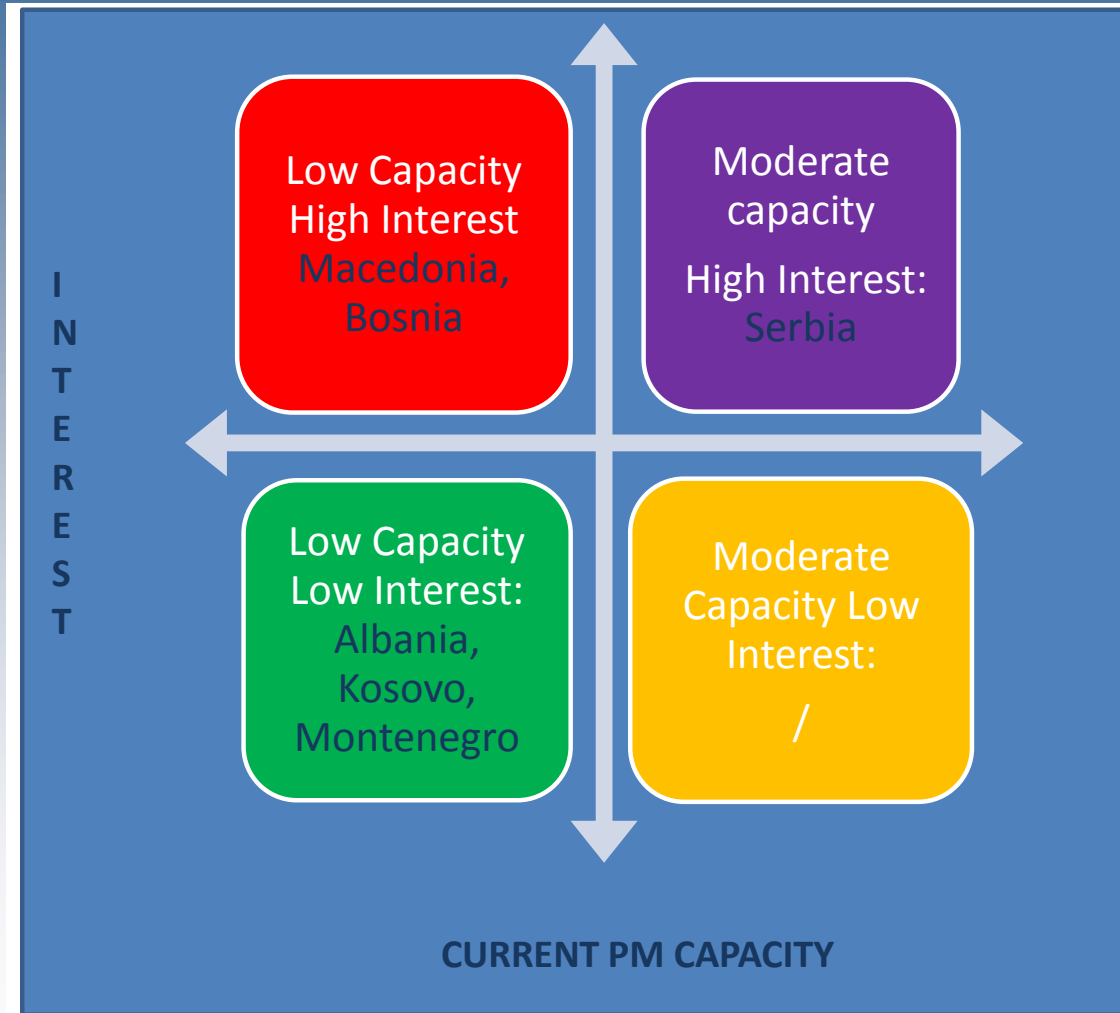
I
N
T
E
R
E
S
T

Low Capacity High Interest Macedonia, Bosnia

Moderate capacity

High Interest: Serbia

Low Capacity Low Interest: Albania, Kosovo, Montenegro

Moderate Capacity Low Interest:

/

CURRENT PM CAPACITY